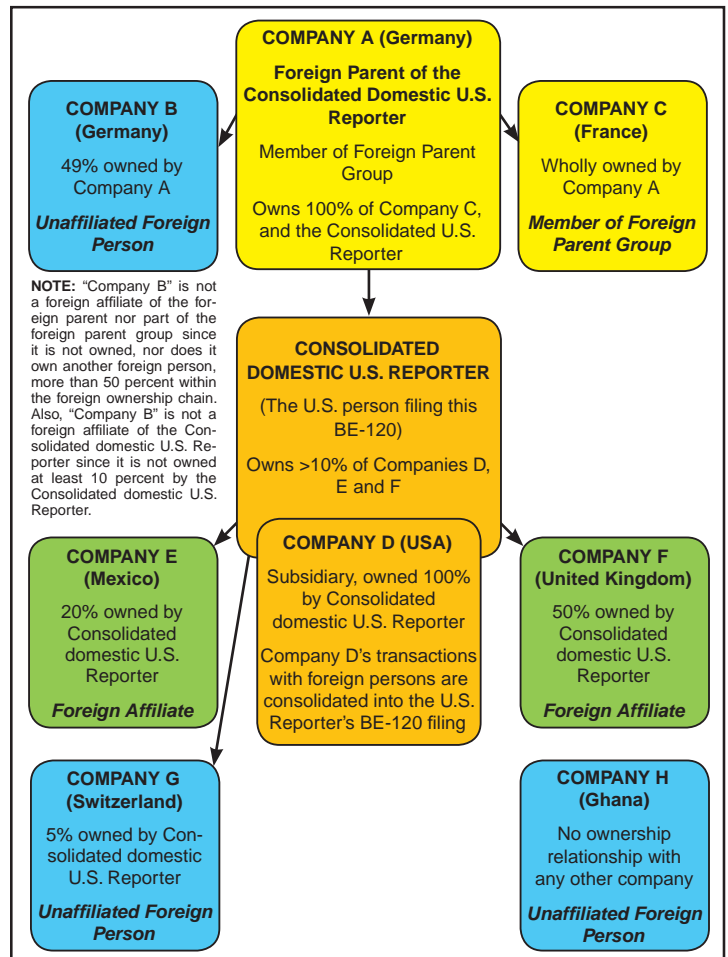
COMPANY A (Germany)

Foreign Parent of the Consolidated Domestic U.S. Reporter

Member of Foreign Parent Group

Owns 100% of Company C, and the Consolidated U.S. Reporter

COMPANY B (Germany)

49% owned by Company A

Unaffiliated Foreign Person

COMPANY C (France)

Wholly owned by Company A

Member of Foreign Parent Group

NOTE: "Company B" is not a foreign affiliate of the foreign parent nor part of the foreign parent group since it is not owned, nor does it own another foreign person, more than 50 percent within the foreign ownership chain. Also, "Company B" is not a foreign affiliate of the Consolidated domestic U.S. Reporter since it is not owned at least 10 percent by the Consolidated domestic U.S. Reporter.

CONSOLIDATED DOMESTIC U.S. REPORTER

(The U.S. person filing this BE-120)

Owns >10% of Companies D, E and F

COMPANY E (Mexico)

20% owned by Consolidated domestic U.S. Reporter

Foreign Affiliate

COMPANY D (USA)

Subsidiary, owned 100% by Consolidated domestic U.S. Reporter

Company D's transactions with foreign persons are consolidated into the U.S. Reporter's BE-120 filing

COMPANY F (United Kingdom)

50% owned by Consolidated domestic U.S. Reporter

Foreign Affiliate

COMPANY G (Switzerland)

5% owned by Consolidated domestic U.S. Reporter

Unaffiliated Foreign Person

COMPANY H (Ghana)

No ownership relationship with any other company

Unaffiliated Foreign Person